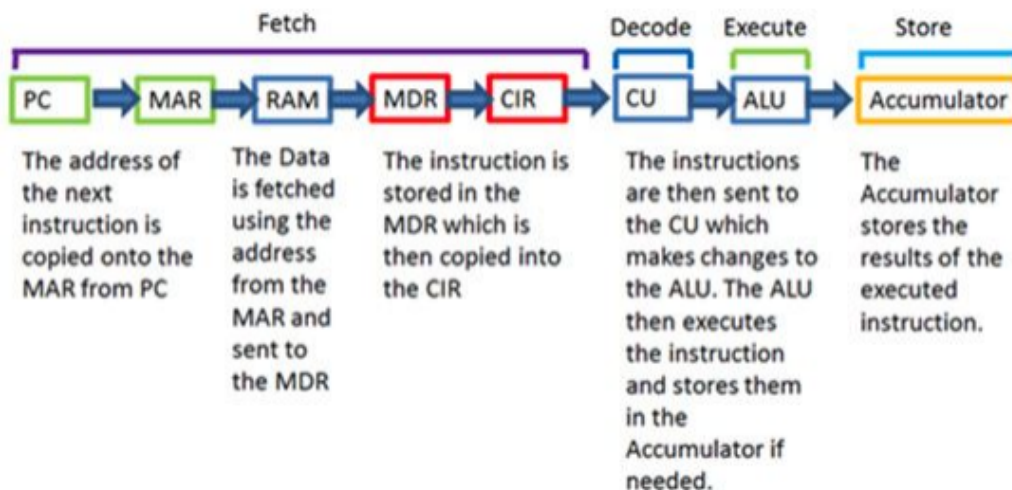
Fetch

Decode

Execute

Store

PC

MAR

RAM

MDR

CIR

CU

ALU

Accumulator

The address of the next instruction is copied onto the MAR from PC

The Data is fetched using the address from the MAR and sent to the MDR

The instruction is stored in the MDR which is then copied into the CIR

The instructions are then sent to the CU which makes changes to the ALU. The ALU then executes the instruction and stores them in the Accumulator if needed.

The Accumulator stores the results of the executed instruction.